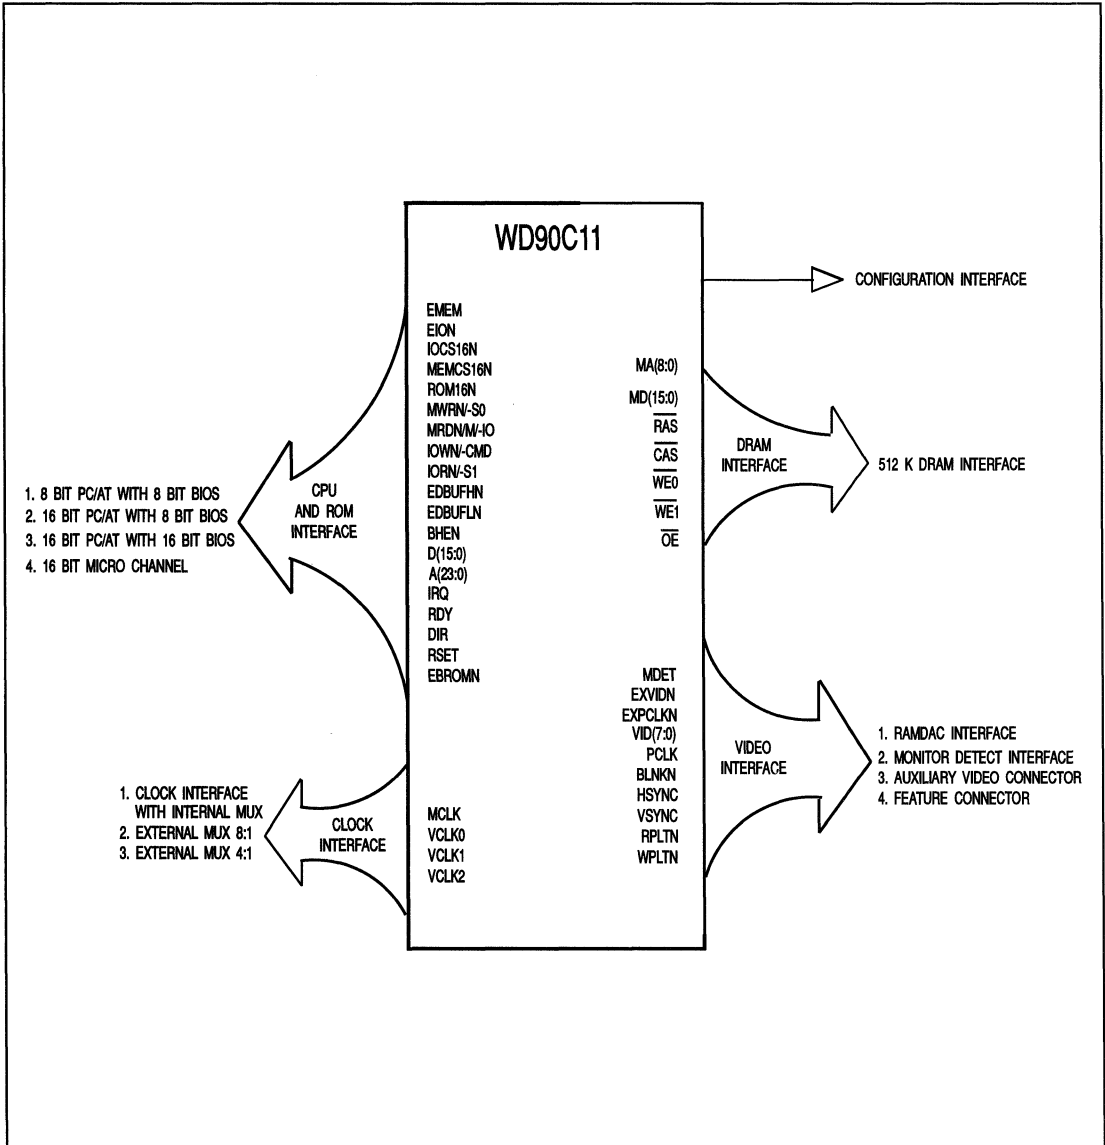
WD90C11

CONFIGURATION INTERFACE

EMEM
EION
IOCS16N
MEMCS16N
ROM16N
MWRN/-S0
MRDN/M/-IO
IOWN/-CMD
IORN/-S1
EDBUFHN
EDBUFLN
BHEN
D(15:0)
A(23:0)
IRQ
RDY
DIR
RSET
EBROMN

MA(8:0)
MD(15:0)
$\overline{RAS}$
$\overline{CAS}$
$\overline{WE0}$
$\overline{WE1}$
$\overline{OE}$

DRAM INTERFACE

512 K DRAM INTERFACE

CPU AND ROM INTERFACE

1. 8 BIT PC/AT WITH 8 BIT BIOS
2. 16 BIT PC/AT WITH 8 BIT BIOS
3. 16 BIT PC/AT WITH 16 BIT BIOS
4. 16 BIT MICRO CHANNEL

MDET
EXVIDN
EXPCLKN
VID(7:0)
PCLK
BLNKN
HSYNC
VSYNC
RPLTN
WPLTN

VIDEO INTERFACE

1. RAMDAC INTERFACE
2. MONITOR DETECT INTERFACE
3. AUXILIARY VIDEO CONNECTOR
4. FEATURE CONNECTOR

1. CLOCK INTERFACE WITH INTERNAL MUX
2. EXTERNAL MUX 8:1
3. EXTERNAL MUX 4:1

CLOCK INTERFACE

MCLK
VCLK0
VCLK1
VCLK2